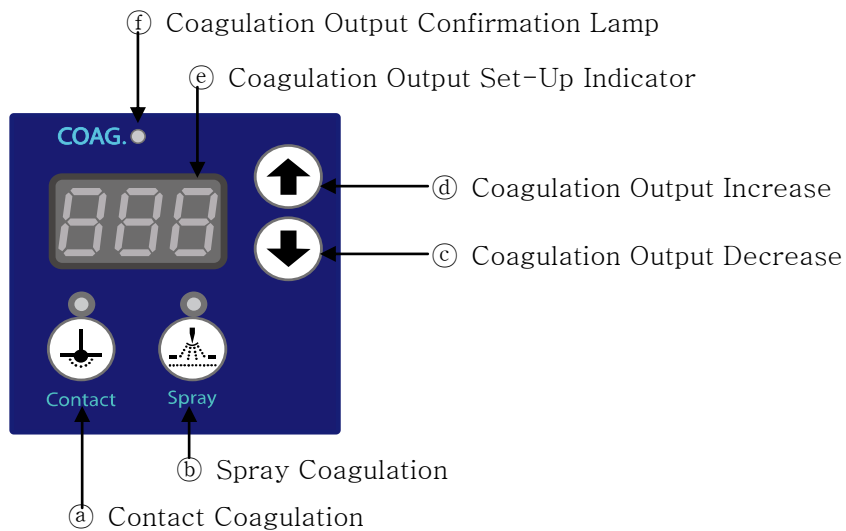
ⓕ Coagulation Output Confirmation Lamp

ⓔ Coagulation Output Set-Up Indicator

COAG.

ⓓ Coagulation Output Increase

ⓒ Coagulation Output Decrease

Contact

Spray

ⓑ Spray Coagulation

ⓐ Contact Coagulation